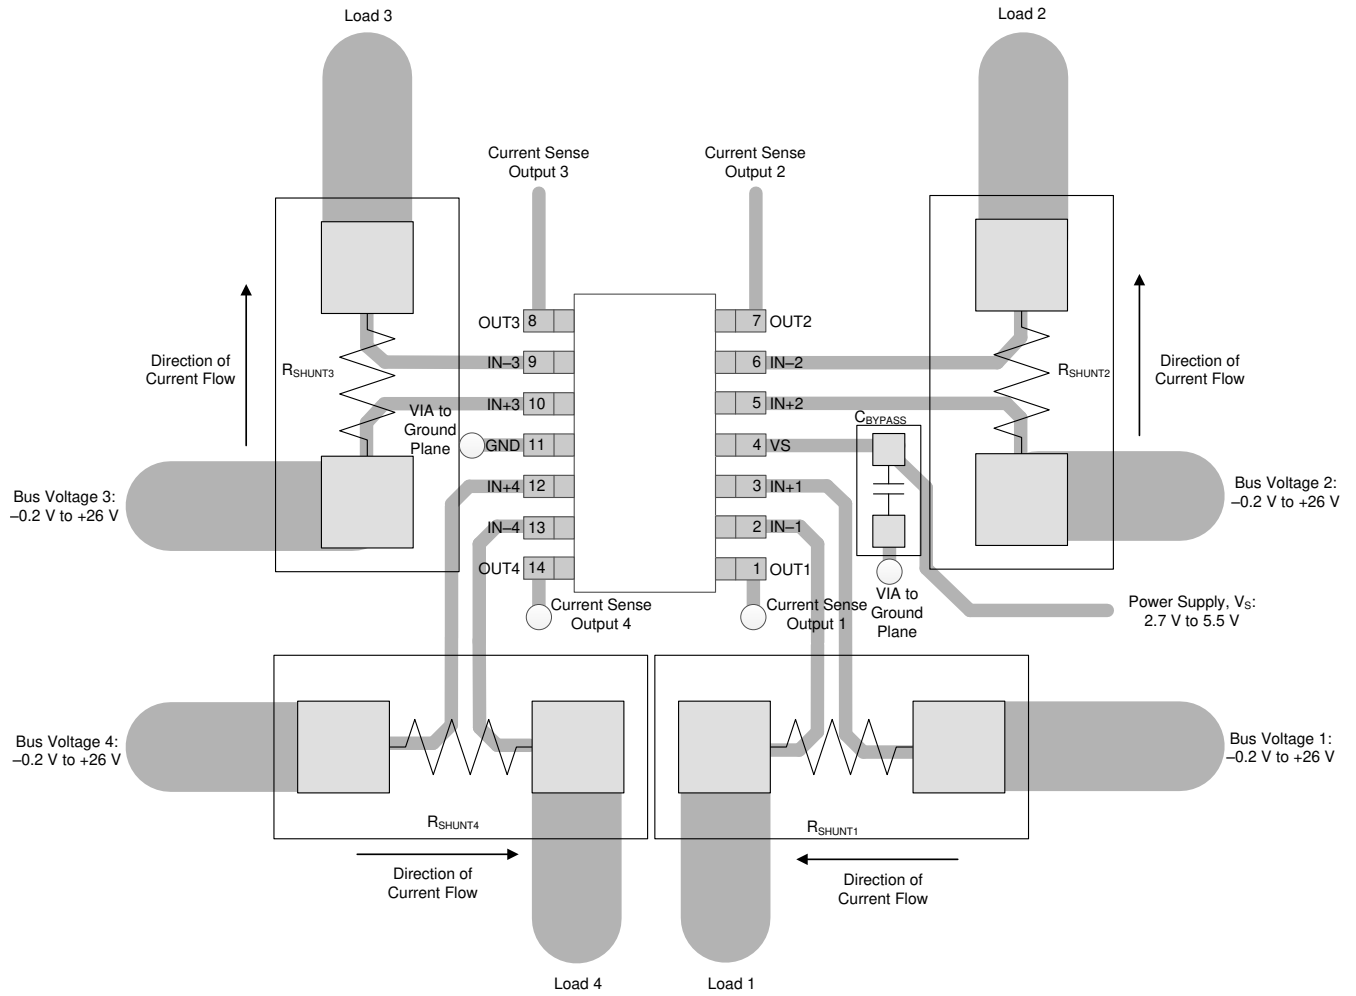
Load 3

Load 2

Current Sense Output 3

Current Sense Output 2

Direction of Current Flow

$R_{SHUNT3}$

OUT3 8

IN–3 9

IN+3 10

VIA to Ground Plane

GND 11

IN+4 12

IN–4 13

OUT4 14

7 OUT2

6 IN–2

5 IN+2

4 VS

3 IN+1

2 IN–1

1 OUT1

$C_{BYPASS}$

$R_{SHUNT2}$

Direction of Current Flow

Bus Voltage 3: –0.2 V to +26 V

Bus Voltage 2: –0.2 V to +26 V

Current Sense Output 4

Current Sense Output 1

VIA to Ground Plane

Power Supply, $V_S$: 2.7 V to 5.5 V

Bus Voltage 4: –0.2 V to +26 V

Bus Voltage 1: –0.2 V to +26 V

$R_{SHUNT4}$

$R_{SHUNT1}$

Direction of Current Flow

Direction of Current Flow

Load 4

Load 1